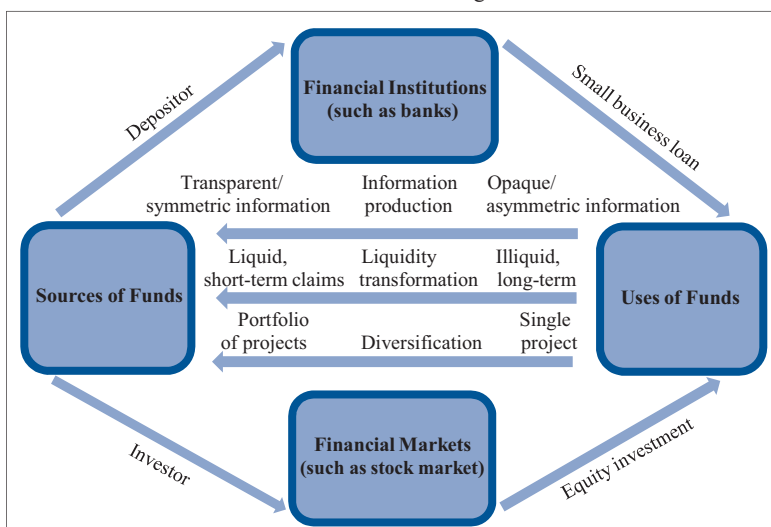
Financial Institutions
(such as banks)

Depositor

Small business loan

Transparent/
symmetric information

Information
production

Opaque/
asymmetric information

Sources of Funds

Liquid,
short-term claims

Liquidity
transformation

Illiquid,
long-term

Uses of Funds

Portfolio
of projects

Diversification

Single
project

Investor

Financial Markets
(such as stock market)

Equity investment